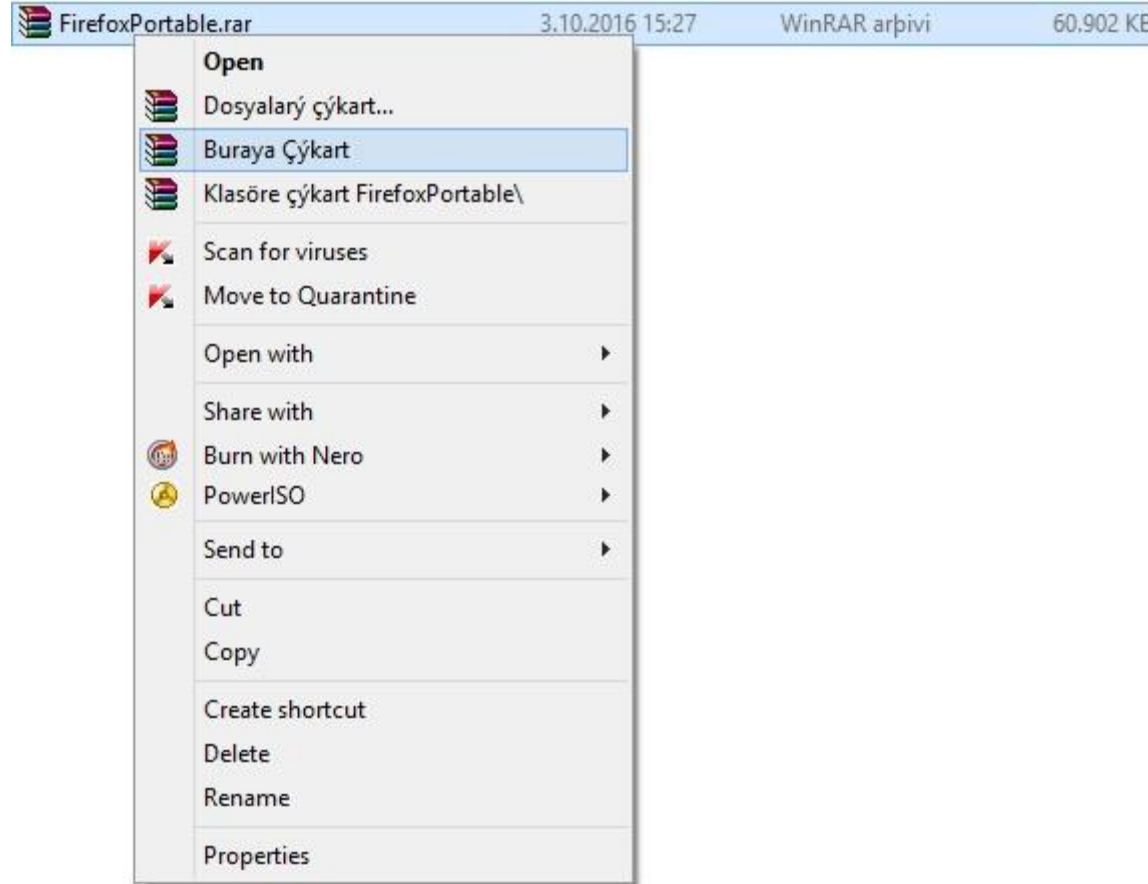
FirefoxPortable.rar 3.10.2016 15:27 WinRAR arþivi 60.902 KB

Open
Dosyalarý çýkart...
Buraya Çýkart
Klasöre çýkart FirefoxPortable\
Scan for viruses
Move to Quarantine
Open with
Share with
Burn with Nero
PowerISO
Send to
Cut
Copy
Create shortcut
Delete
Rename
Properties